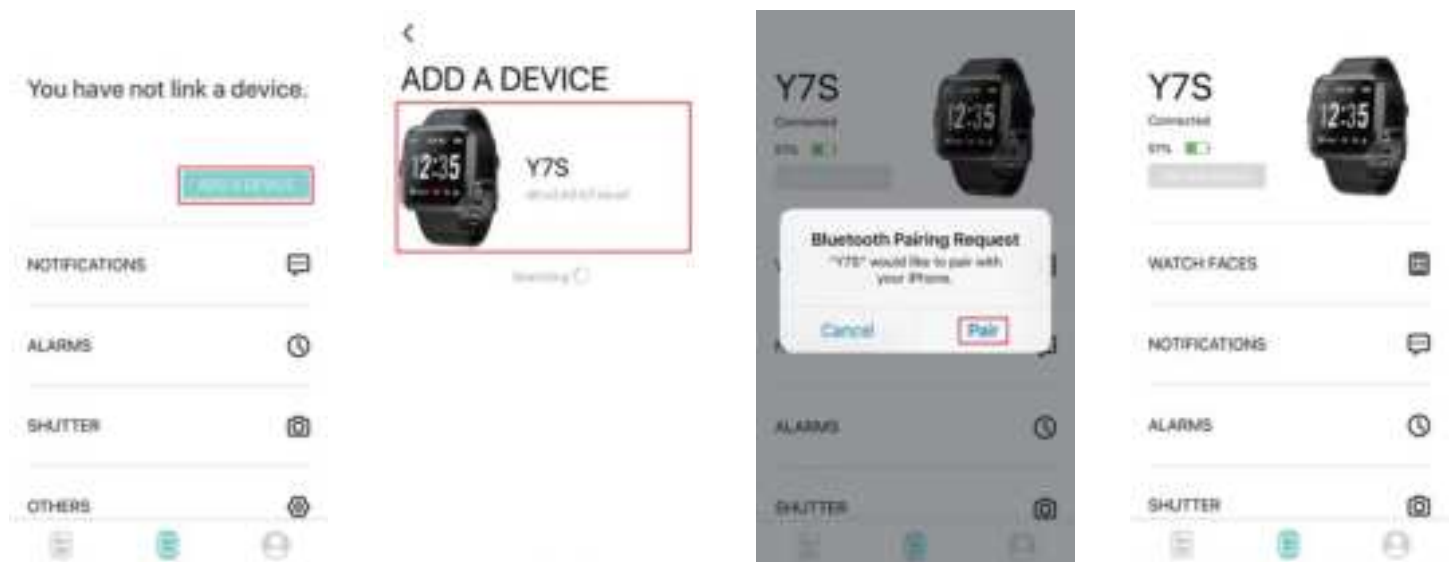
You have not link a device.

ADD A DEVICE

NOTIFICATIONS

ALARMS

SHUTTER

OTHERS

<

ADD A DEVICE

12:35

Y7S

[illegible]

Searching

Y7S

Connected

97%

12:35

Bluetooth Pairing Request

"Y7S" would like to pair with your iPhone.

Cancel

Pair

ALARMS

SHUTTER

Y7S

Connected

97%

12:35

WATCH FACES

NOTIFICATIONS

ALARMS

SHUTTER